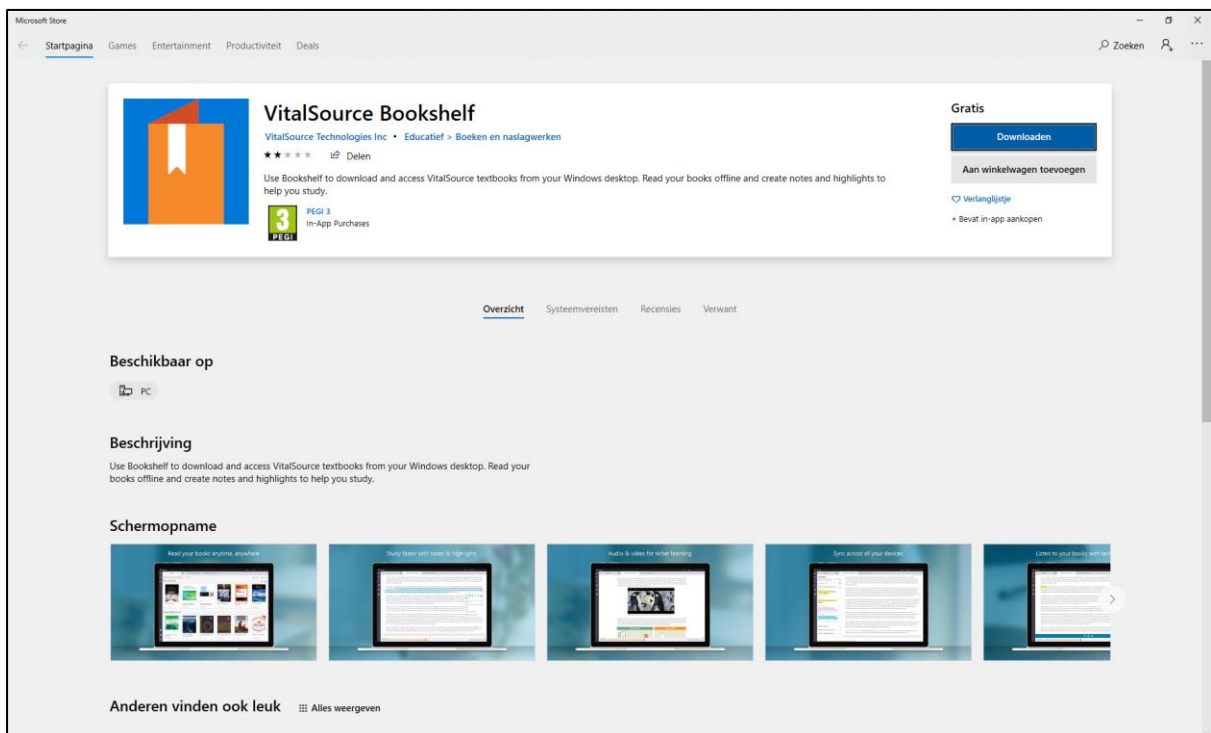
Microsoft Store

Startpagina Games Entertainment Productiviteit Deals

Zoeken

VitalSource Bookshelf

VitalSource Technologies Inc • Educatief > Boeken en naslagwerken

Delen

Use Bookshelf to download and access VitalSource textbooks from your Windows desktop. Read your books offline and create notes and highlights to help you study.

3 PEGI

PEGI 3
In-App Purchases

Gratis

Downloaden

Aan winkelwagen toevoegen

Verlanglijstje

+ Bevat in-app aankopen

Overzicht Systeemvereisten Recensies Verwant

Beschikbaar op

PC

Beschrijving

Use Bookshelf to download and access VitalSource textbooks from your Windows desktop. Read your books offline and create notes and highlights to help you study.

Schermopname

Read your books anytime, anywhere

Study faster with notes & highlights

Audio & video for richer learning

Sync across all your devices

Listen to your books with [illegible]

Anderen vinden ook leuk

Alles weergeven